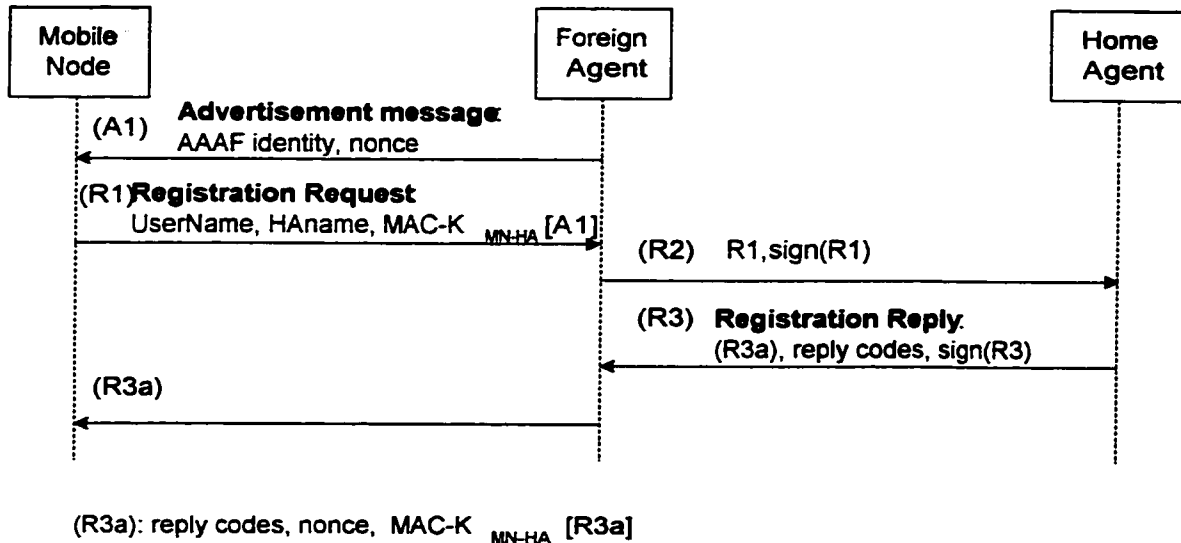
Mobile Node

Foreign Agent

Home Agent

(A1) **Advertisement message:** AAAF identity, nonce

(R1) **Registration Request** UserName, HAname, MAC-$K_{MN\text{-}HA}$ [A1]

(R2) R1,sign(R1)

(R3) **Registration Reply:** (R3a), reply codes, sign(R3)

(R3a)

(R3a): reply codes, nonce, MAC-$K_{MN\text{-}HA}$ [R3a]